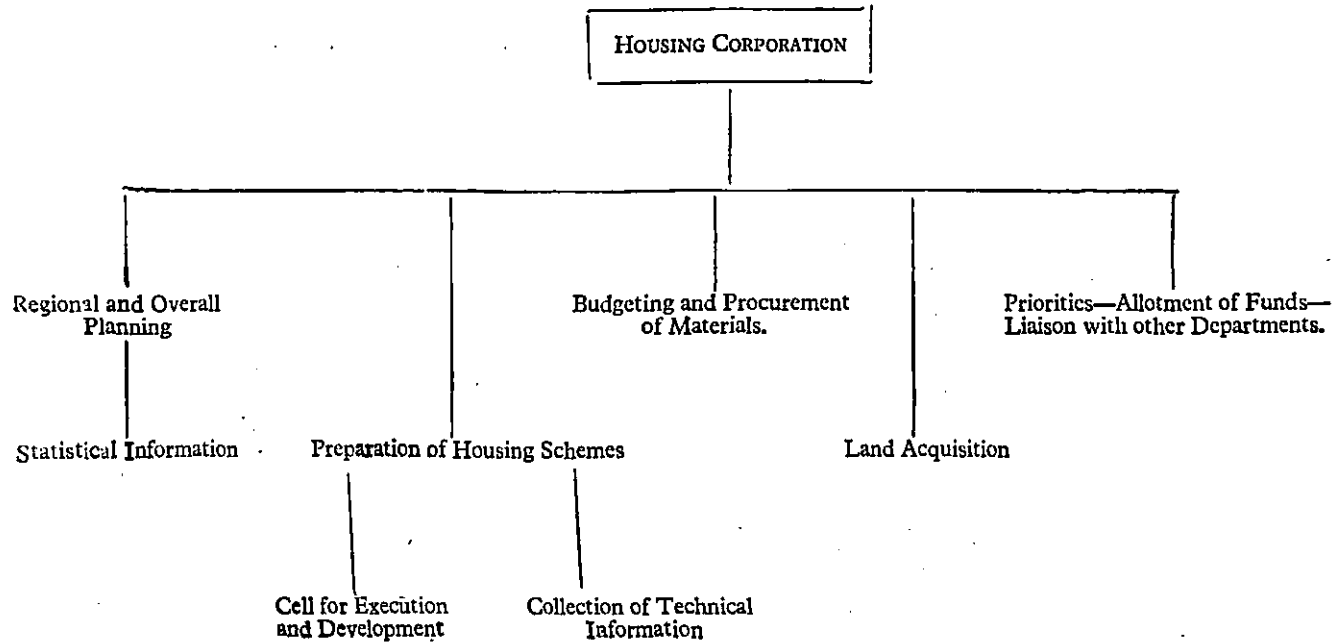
HOUSING CORPORATION

Regional and Overall Planning

Statistical Information

Preparation of Housing Schemes

Cell for Execution and Development

Collection of Technical Information

Budgeting and Procurement of Materials.

Land Acquisition

Priorities—Allotment of Funds—Liaison with other Departments.